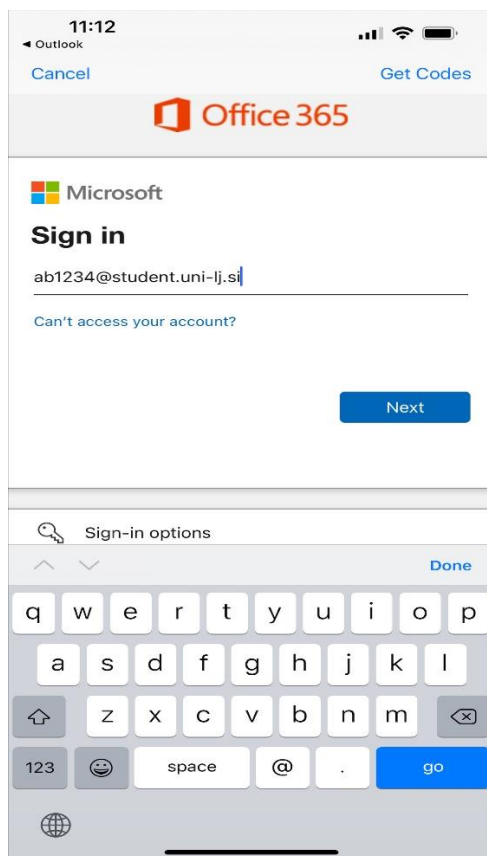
11:12
◂ Outlook

Cancel

Get Codes

Office 365

Microsoft

Sign in

ab1234@student.uni-lj.si

Can't access your account?

Next

Sign-in options

Done

q w e r t y u i o p

a s d f g h j k l

z x c v b n m

123 space @ . go